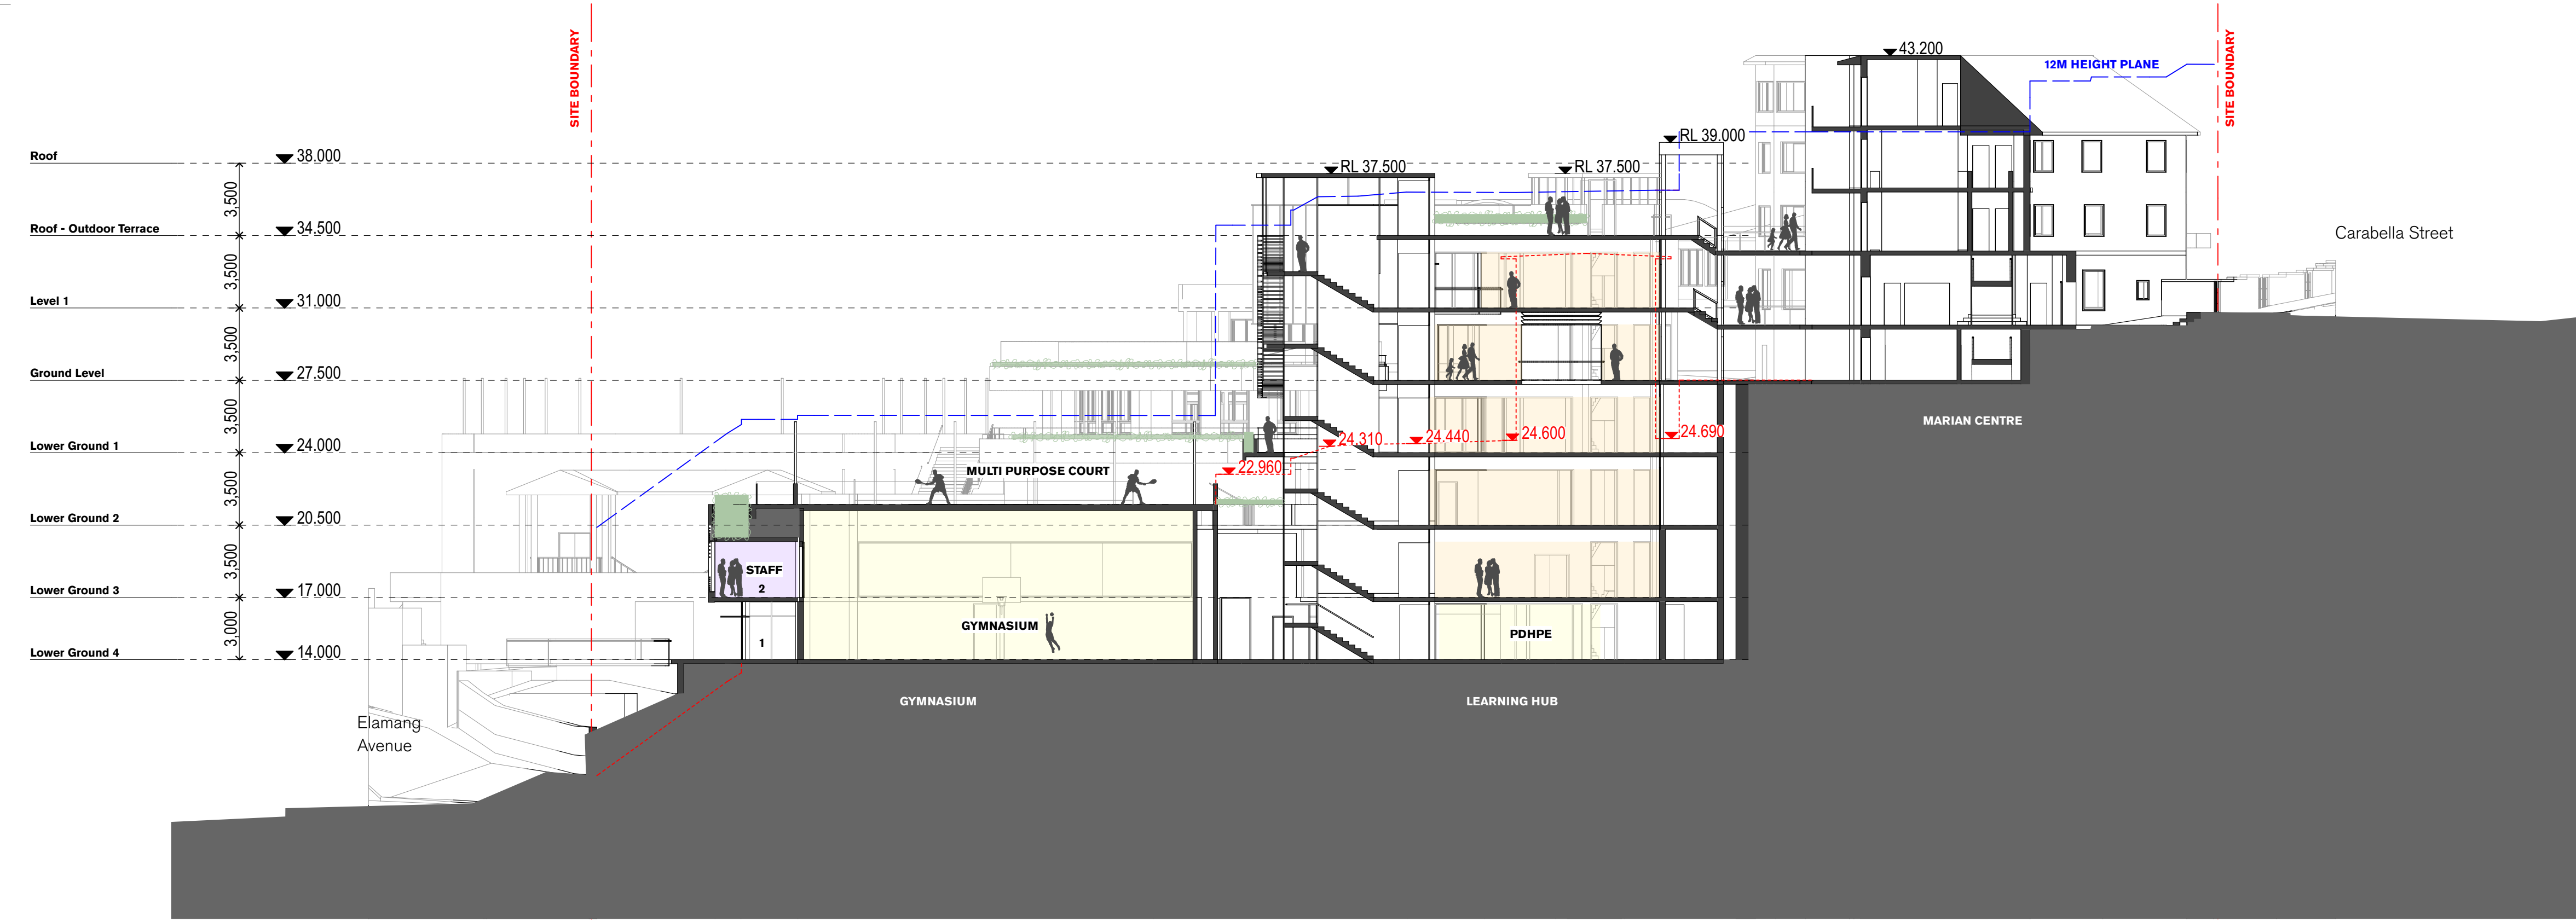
SITE BOUNDARY

SITE BOUNDARY

43.200

12M HEIGHT PLANE

RL 39.000

RL 37.500

RL 37.500

Roof 38.000

Roof - Outdoor Terrace 34.500

Level 1 31.000

Ground Level 27.500

Lower Ground 1 24.000

Lower Ground 2 20.500

Lower Ground 3 17.000

Lower Ground 4 14.000

3,500
3,500
3,500
3,500
3,500
3,500
3,000

Carabella Street

MARIAN CENTRE

24.310
24.440
24.600
24.690
22.960

MULTI PURPOSE COURT

STAFF
2

1

GYMNASIUM

PDHPE

Elamang Avenue

GYMNASIUM

LEARNING HUB